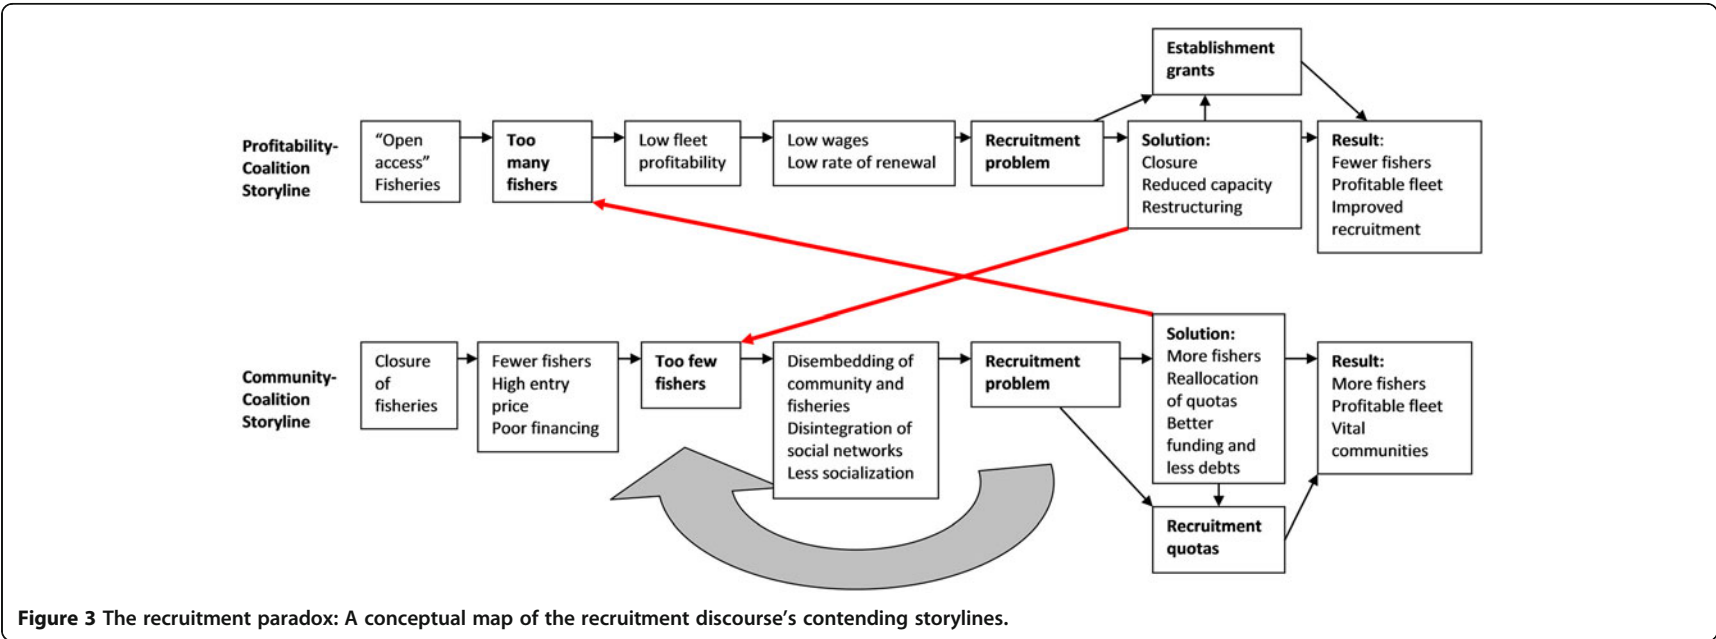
Establishment grants

Profitability-Coalition Storyline

"Open access" Fisheries

Too many fishers

Low fleet profitability

Low wages
Low rate of renewal

Recruitment problem

Solution:
Closure
Reduced capacity
Restructuring

Result:
Fewer fishers
Profitable fleet
Improved recruitment

Community-Coalition Storyline

Closure of fisheries

Fewer fishers
High entry price
Poor financing

Too few fishers

Disembedding of community and fisheries
Disintegration of social networks
Less socialization

Recruitment problem

Solution:
More fishers
Reallocation of quotas
Better funding and less debts

Result:
More fishers
Profitable fleet
Vital communities

Recruitment quotas

**Figure 3** The recruitment paradox: A conceptual map of the recruitment discourse's contending storylines.